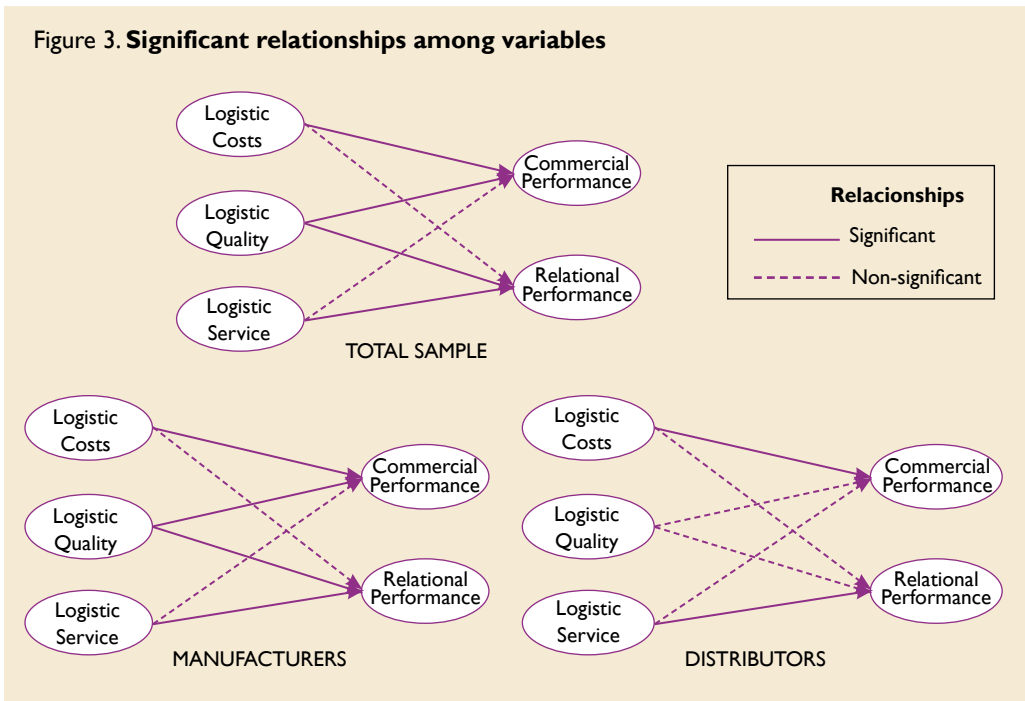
Figure 3. **Significant relationships among variables**

Logistic Costs

Logistic Quality

Logistic Service

Commercial Performance

Relational Performance

TOTAL SAMPLE

**Relacionships**

Significant

Non-significant

Logistic Costs

Logistic Quality

Logistic Service

Commercial Performance

Relational Performance

MANUFACTURERS

Logistic Costs

Logistic Quality

Logistic Service

Commercial Performance

Relational Performance

DISTRIBUTORS